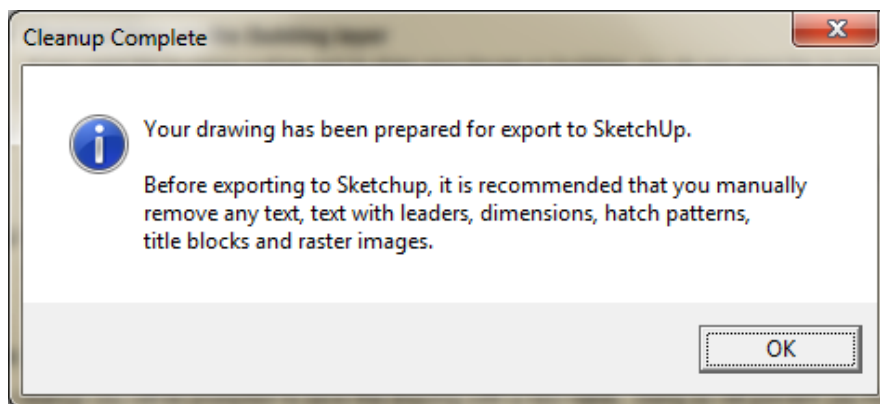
Cleanup Complete

Your drawing has been prepared for export to SketchUp.

Before exporting to Sketchup, it is recommended that you manually remove any text, text with leaders, dimensions, hatch patterns, title blocks and raster images.

OK